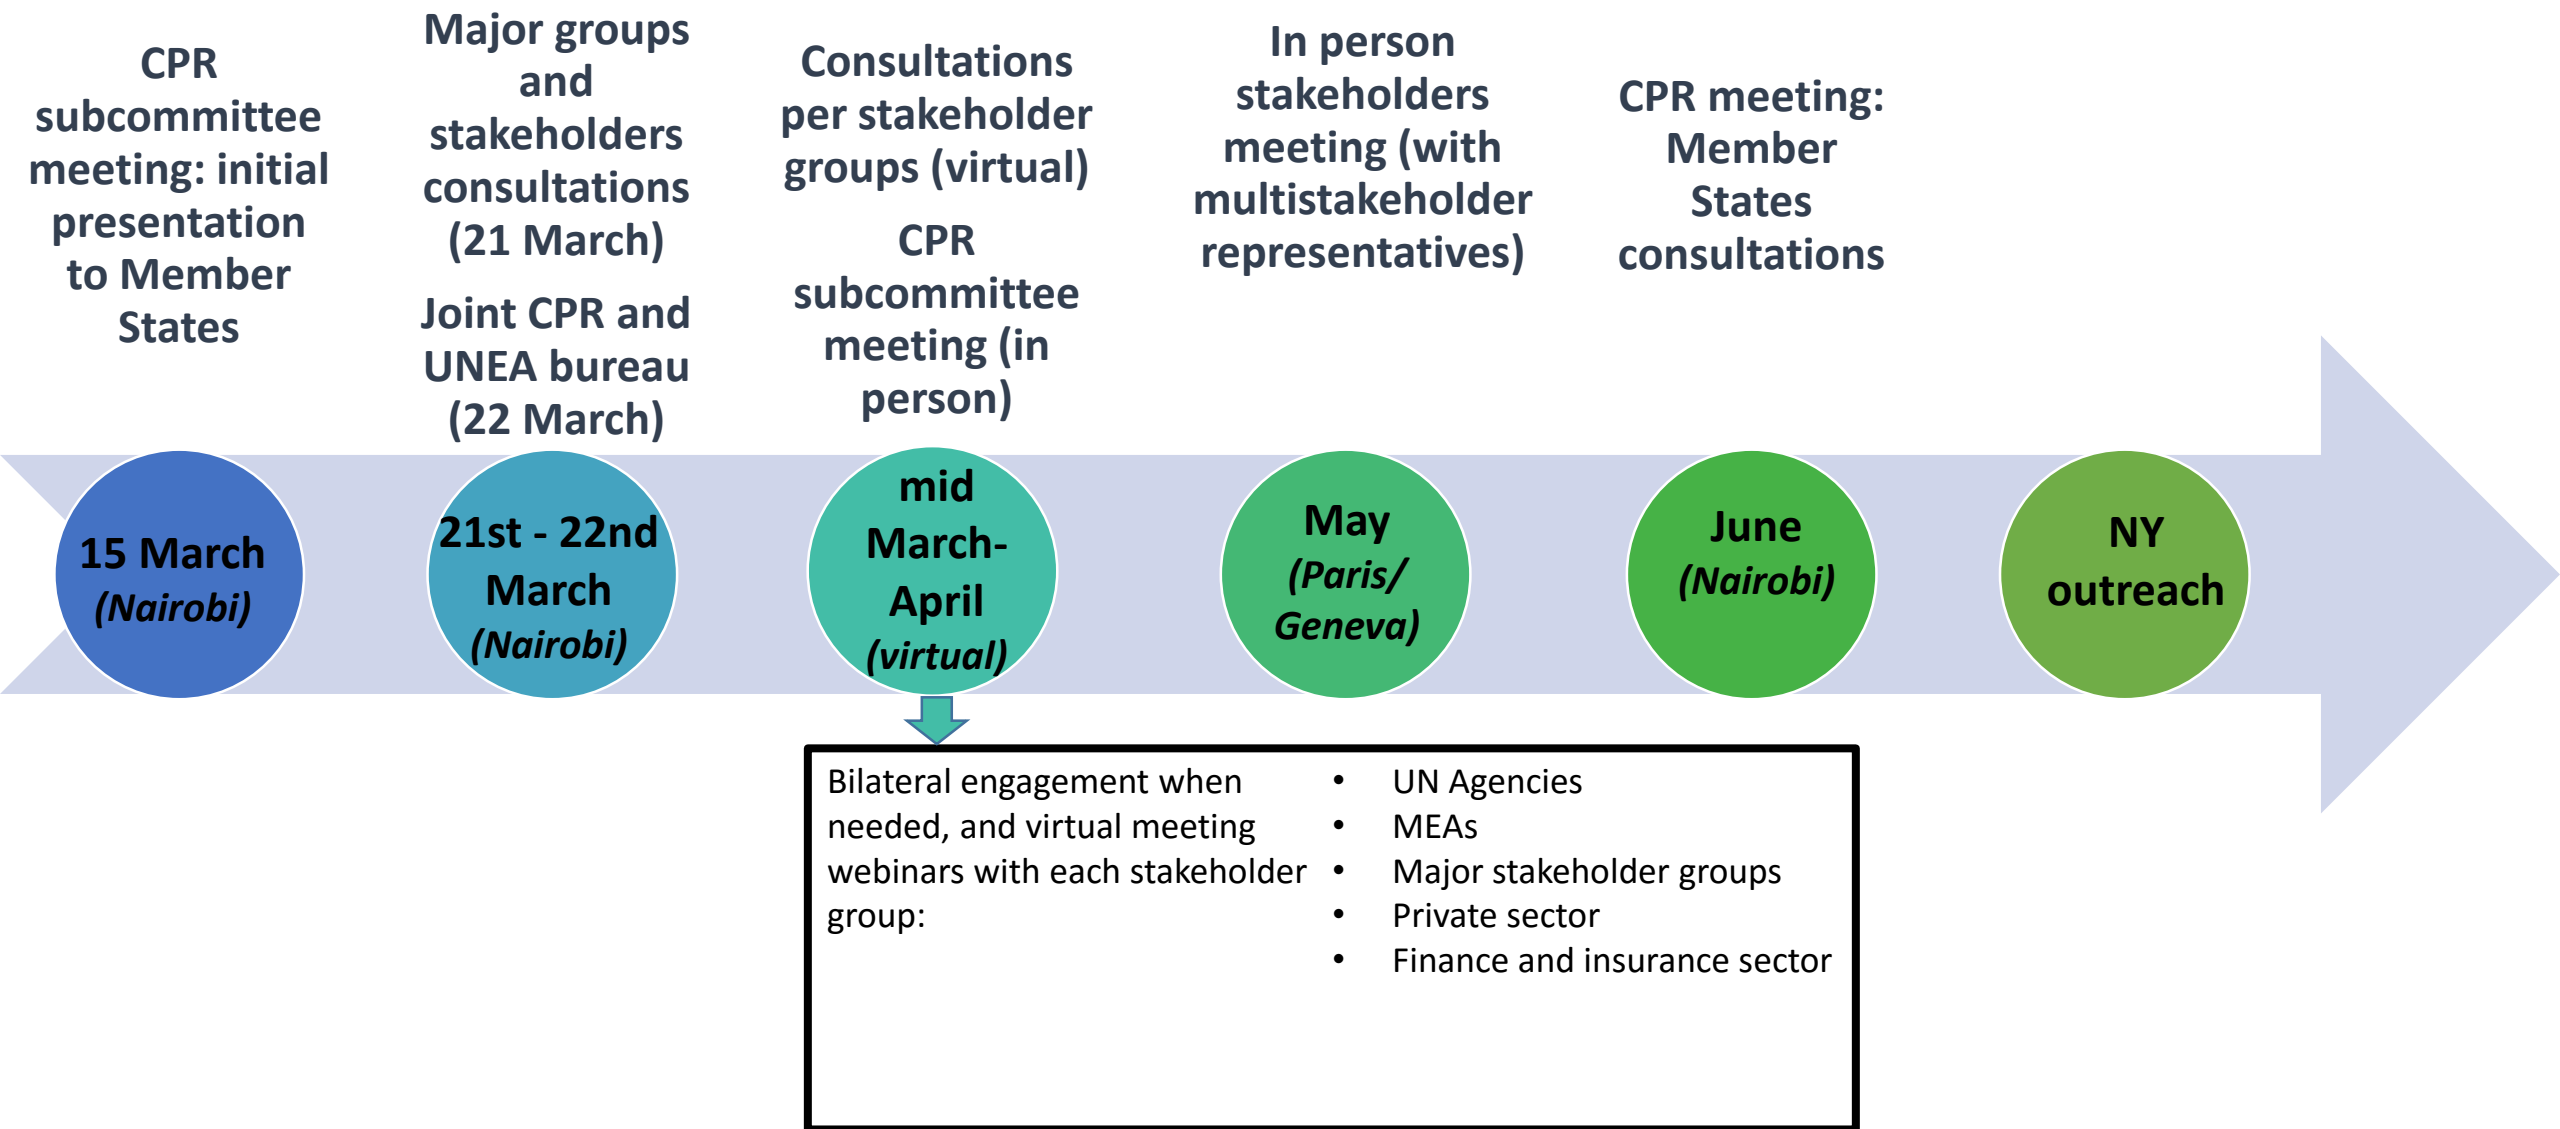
CPR subcommittee meeting: initial presentation to Member States

Major groups and stakeholders consultations (21 March)

Joint CPR and UNEA bureau (22 March)

Consultations per stakeholder groups (virtual)

CPR subcommittee meeting (in person)

In person stakeholders meeting (with multistakeholder representatives)

CPR meeting: Member States consultations

15 March *(Nairobi)*

21st - 22nd March *(Nairobi)*

mid March-April *(virtual)*

May *(Paris/ Geneva)*

June *(Nairobi)*

NY outreach

Bilateral engagement when needed, and virtual meeting webinars with each stakeholder group:

- UN Agencies
- MEAs
- Major stakeholder groups
- Private sector
- Finance and insurance sector